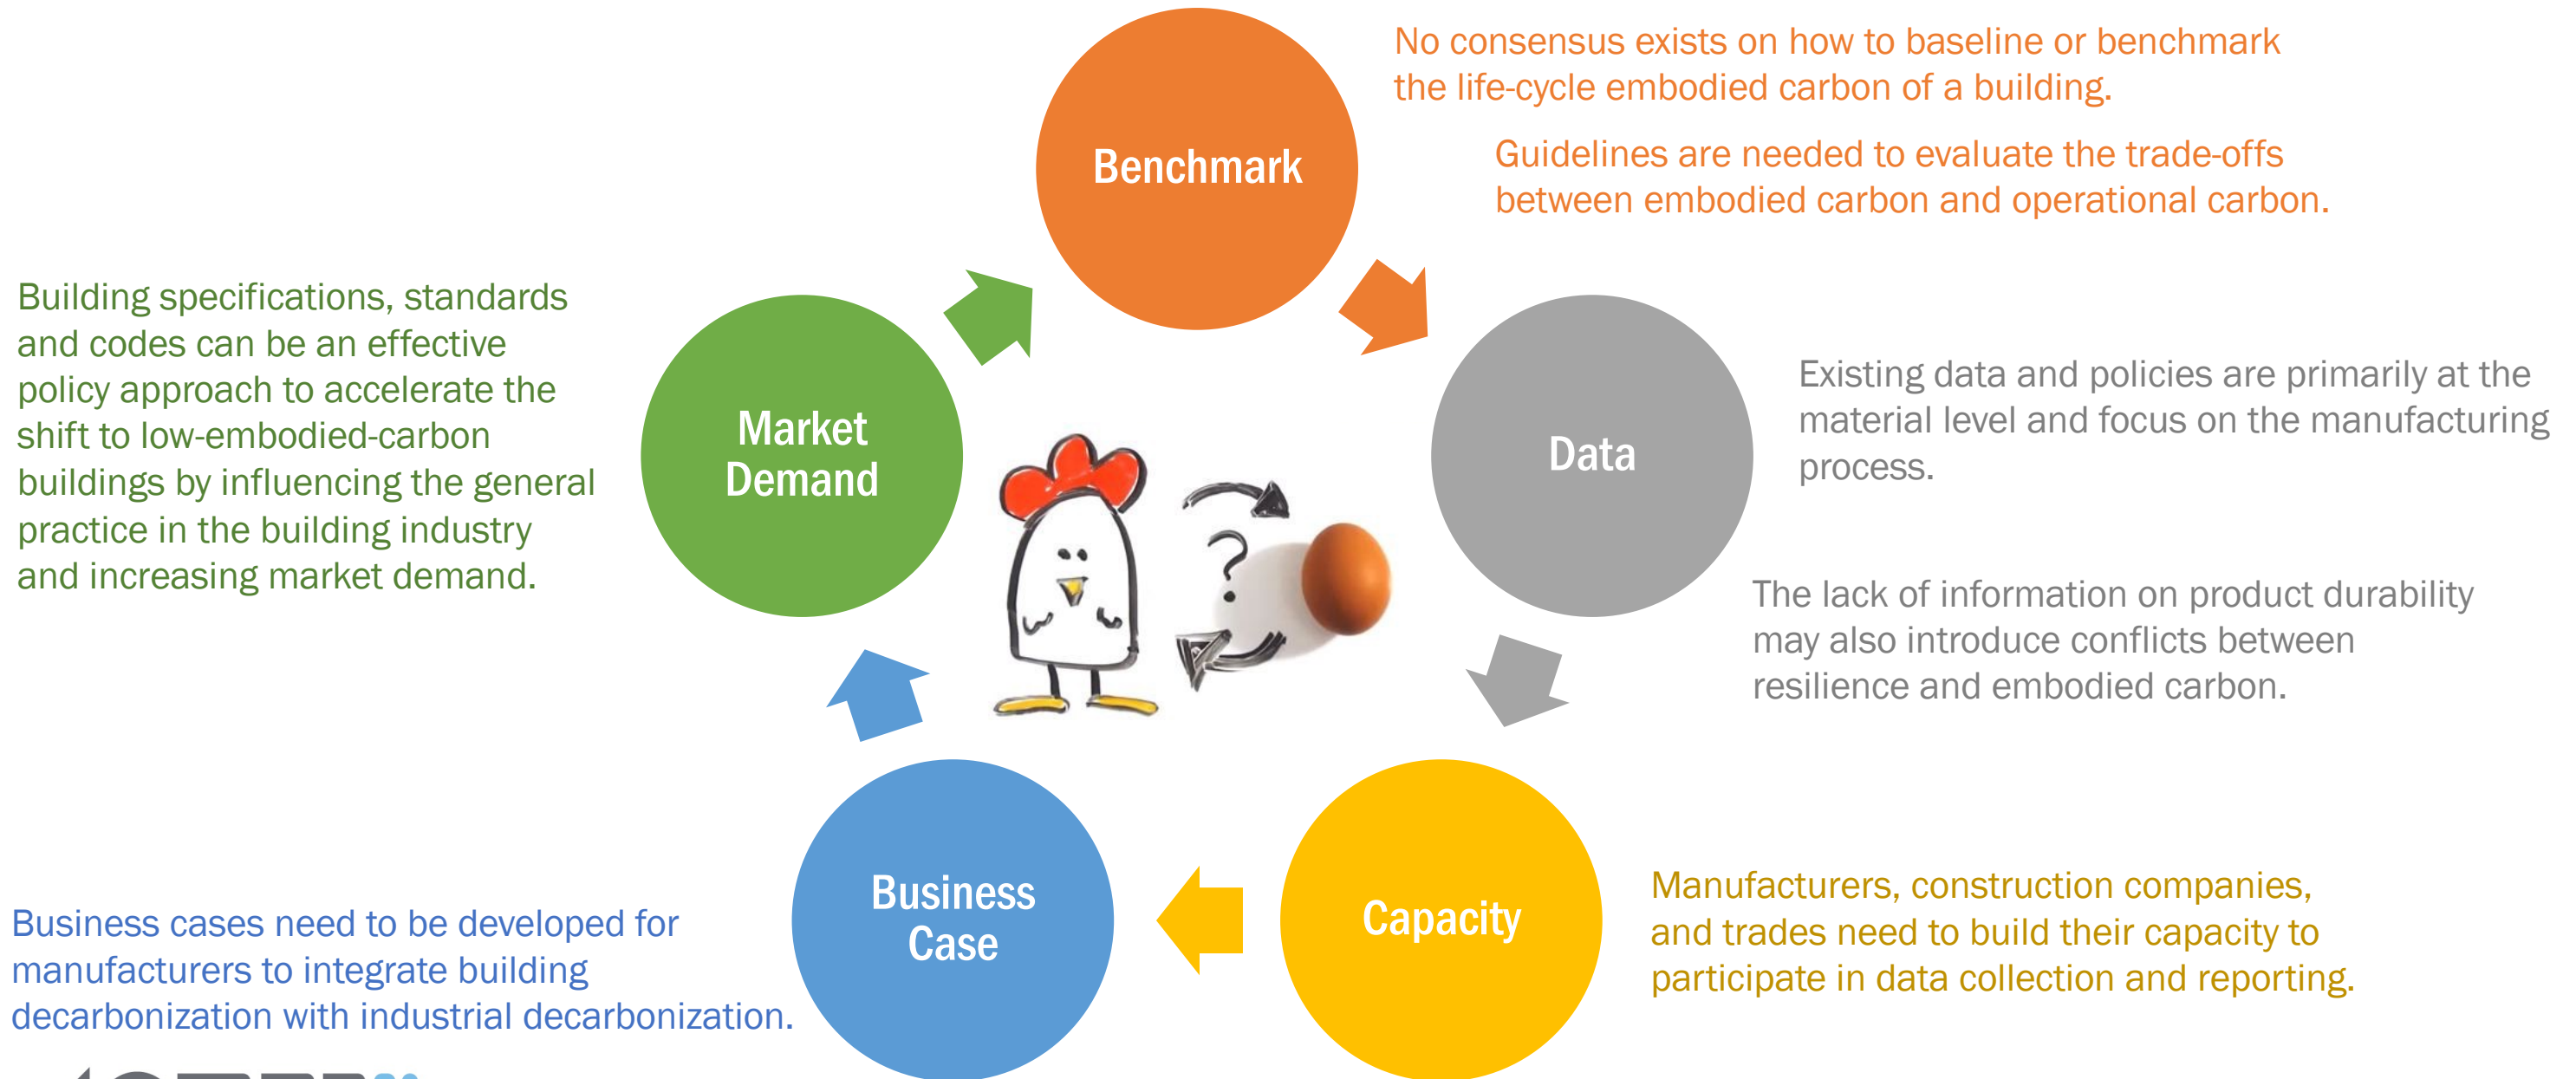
Benchmark

No consensus exists on how to baseline or benchmark the life-cycle embodied carbon of a building.

Guidelines are needed to evaluate the trade-offs between embodied carbon and operational carbon.

Data

Existing data and policies are primarily at the material level and focus on the manufacturing process.

The lack of information on product durability may also introduce conflicts between resilience and embodied carbon.

Capacity

Manufacturers, construction companies, and trades need to build their capacity to participate in data collection and reporting.

Business Case

Business cases need to be developed for manufacturers to integrate building decarbonization with industrial decarbonization.

Market Demand

Building specifications, standards and codes can be an effective policy approach to accelerate the shift to low-embodied-carbon buildings by influencing the general practice in the building industry and increasing market demand.

?

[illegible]